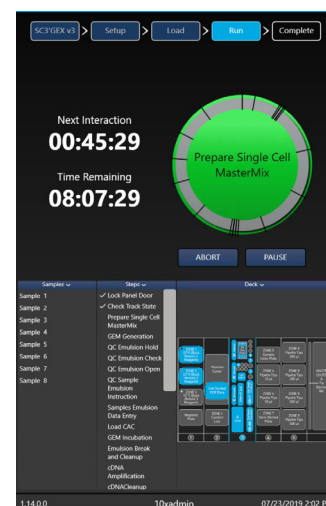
SC3'GEX v3 > Setup > Load > Run > Complete

Next Interaction
00:45:29

Time Remaining
08:07:29

Prepare Single Cell MasterMix

ABORT
PAUSE

Samples ⌄
Sample 1
Sample 2
Sample 3
Sample 4
Sample 5
Sample 6
Sample 7
Sample 8

Steps ⌄
✓ Lock Panel Door
✓ Check Track State
Prepare Single Cell MasterMix
GEM Generation
QC Emulsion Hold
QC Emulsion Check
QC Emulsion Open
QC Sample Emulsion Instruction
Samples Emulsion Data Entry
Load CAC
GEM Incubation
Emulsion Break and Cleanup
cDNA Amplification
cDNACleanup

Deck ⌄

1.14.0.0
10xadmin
07/23/2019 2:02 P